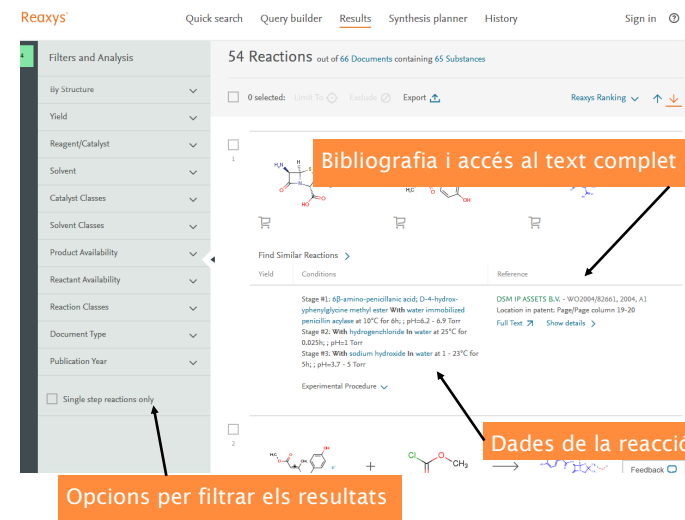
Reaxys

Quick search Query builder Results Synthesis planner History Sign in ?

Filters and Analysis

By Structure
Yield
Reagent/Catalyst
Solvent
Catalyst Classes
Solvent Classes
Product Availability
Reactant Availability
Reaction Classes
Document Type
Publication Year

Single step reactions only

54 Reactions out of 66 Documents containing 65 Substances

0 selected: Limit To Exclude Export

Reaxys Ranking

1

Bibliografia i accés al text complet

Find Similar Reactions

Yield | Conditions | Reference

Stage #1: 6β-amino-penicillanic acid; D-4-hydroxyphenylglycine methyl ester With water immobilized penicillin acylase at 10°C for 6h; ; pH=6.2 - 6.9 Torr
Stage #2: With hydrogenchloride In water at 25°C for 0.025h; ; pH=1 Torr
Stage #3: With sodium hydroxide In water at 1 - 23°C for 5h; ; pH=3.7 - 5 Torr

Experimental Procedure

DSM IP ASSETS B.V. - WO2004/82661, 2004, A1
Location in patent: Page/Page column 19-20
Full Text Show details

2

Dades de la reacció

Feedback

Opcions per filtrar els resultats